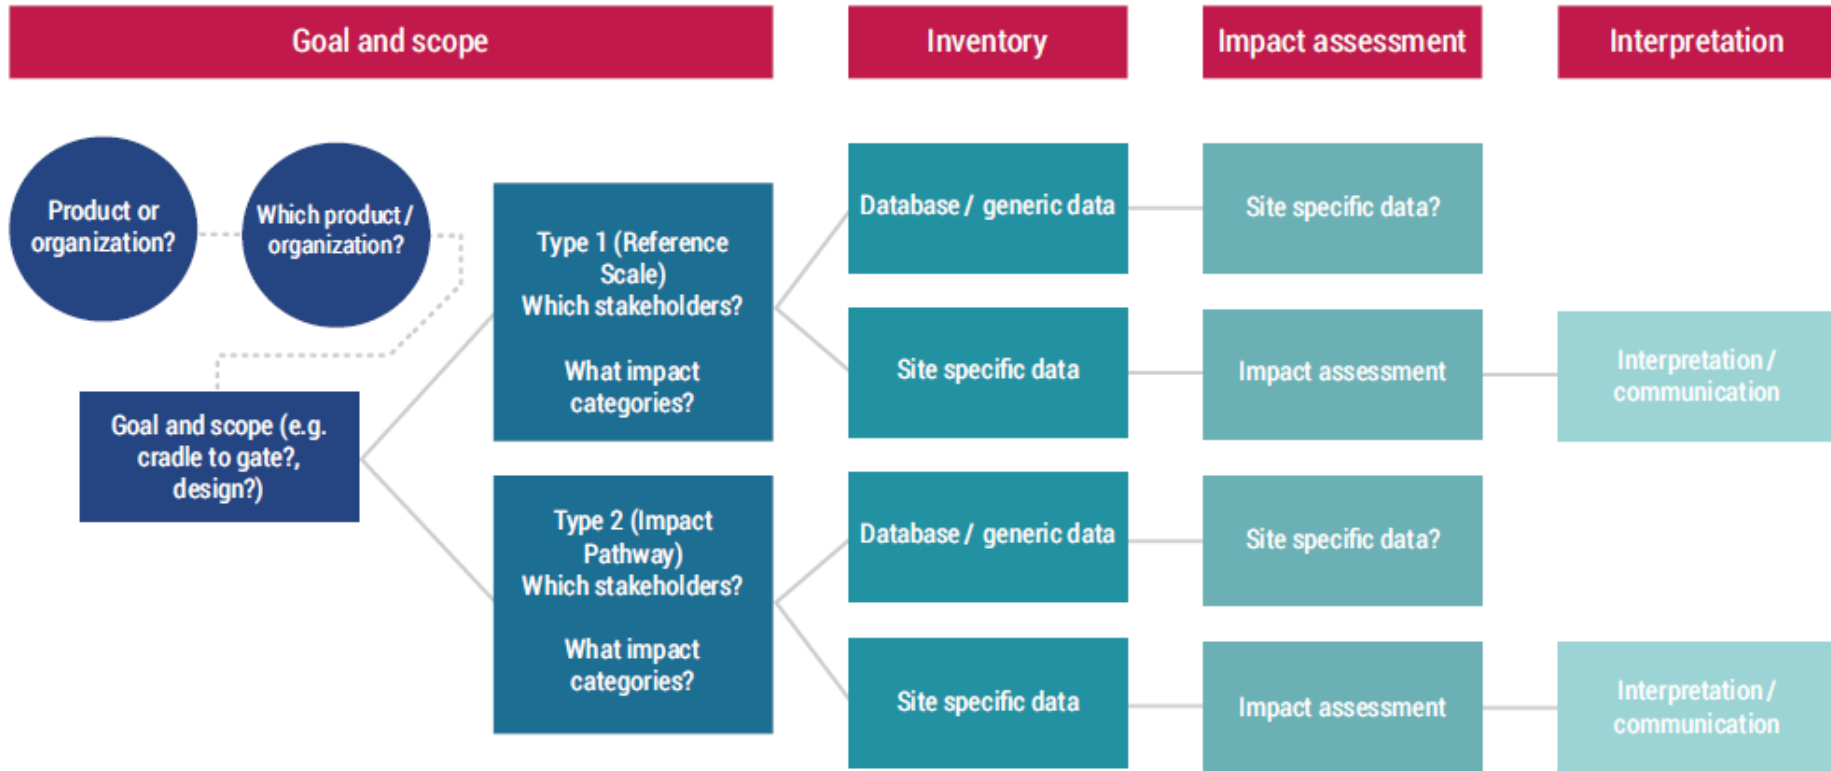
Goal and scope

Inventory

Impact assessment

Interpretation

Product or organization?

Which product / organization?

Goal and scope (e.g. cradle to gate?, design?)

Type 1 (Reference Scale)
Which stakeholders?

What impact categories?

Type 2 (Impact Pathway)
Which stakeholders?

What impact categories?

Database / generic data

Site specific data?

Site specific data

Impact assessment

Interpretation / communication

Database / generic data

Site specific data?

Site specific data

Impact assessment

Interpretation / communication